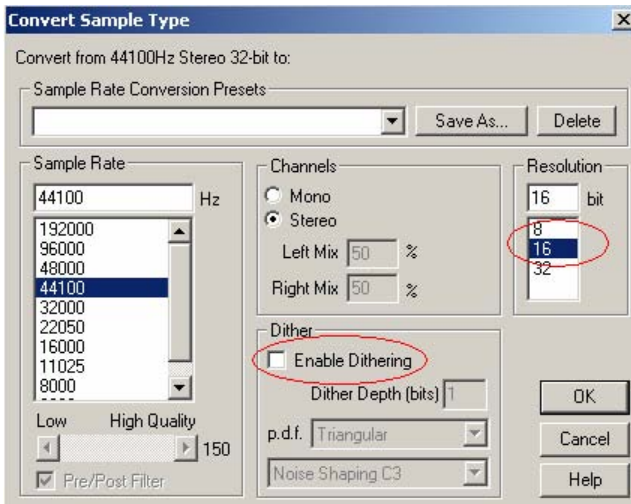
Convert Sample Type

Convert from 44100Hz Stereo 32-bit to:

Sample Rate Conversion Presets

Save As...

Delete

Sample Rate

44100 Hz

192000
96000
48000
44100
32000
22050
16000
11025
8000

Low High Quality

150

Pre/Post Filter

Channels

Mono

Stereo

Left Mix 50 %

Right Mix 50 %

Resolution

16 bit

8
16
32

Dither

Enable Dithering

Dither Depth (bits) 1

p.d.f. Triangular

Noise Shaping C3

OK

Cancel

Help